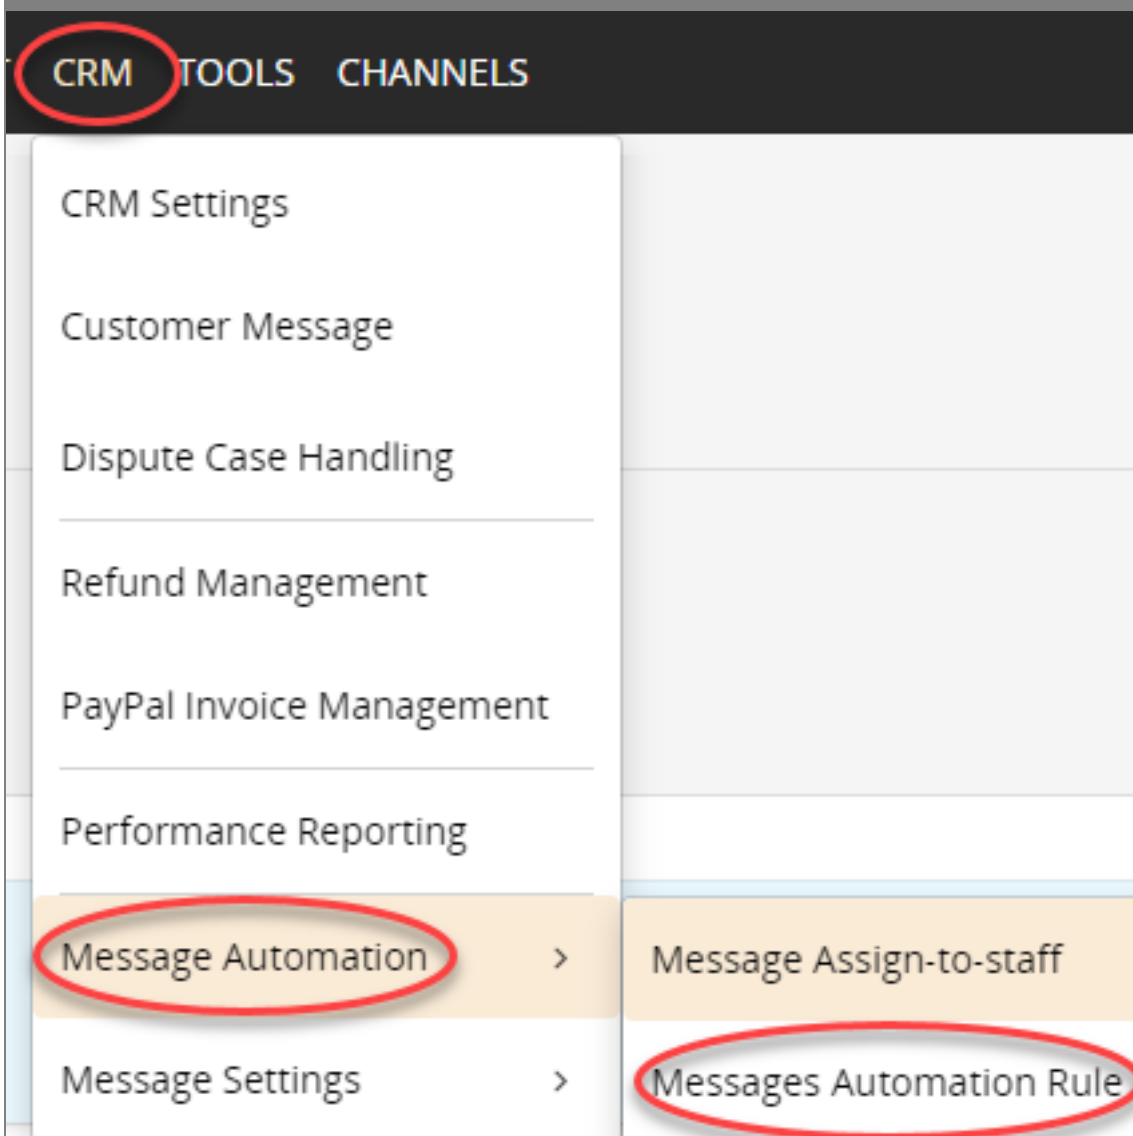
CRM TOOLS CHANNELS

CRM Settings

Customer Message

Dispute Case Handling

Refund Management

PayPal Invoice Management

Performance Reporting

Message Automation >

Message Settings >

Message Assign-to-staff

Messages Automation Rule